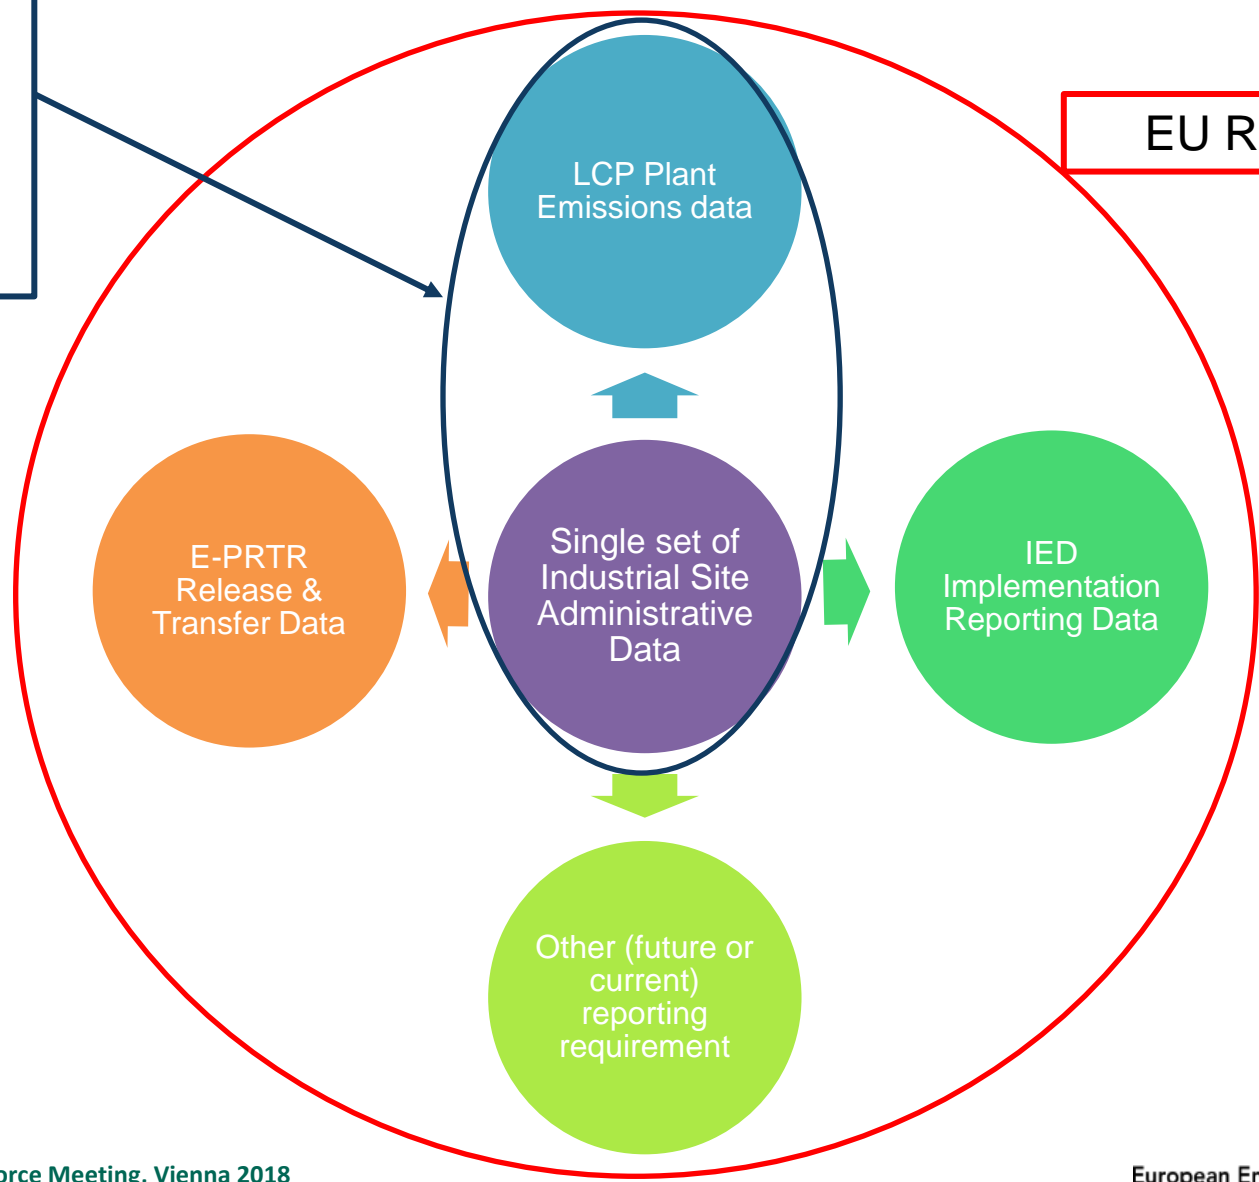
EU R

LCP Plant Emissions data

E-PRTR Release & Transfer Data

Single set of Industrial Site Administrative Data

IED Implementation Reporting Data

Other (future or current) reporting requirement

orce Meeting, Vienna 2018

European En